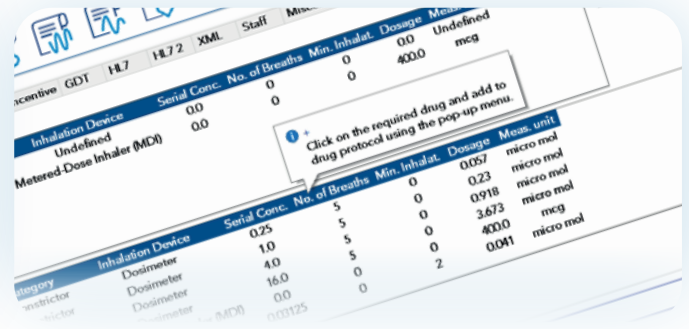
Staff Misc

Dosage Meas.

0.0 Undefined

400.0 mcg

ncentive GDT HL7 HL7 2 XML

| Inhalation Device | Serial Conc. | No. of Breaths | Min. Inhalat. |
|---|---|---|---|
| Undefined | 0.0 | 0 | 0 |
| Metered-Dose Inhaler (MDI) | 0.0 | 0 | 0 |

Click on the required drug and add to drug protocol using the pop-up menu.

| ategory | Inhalation Device | Serial Conc. | No. of Breaths | Min. Inhalat. | Dosage | Meas. unit |
|---|---|---|---|---|---|---|
| | | | | 0 | 0.057 | micro mol |
| | | 0.25 | 5 | 0 | 0.23 | micro mol |
| | Dosimeter | 1.0 | 5 | 0 | 0.918 | micro mol |
| nstrictor | Dosimeter | 4.0 | 5 | 0 | 3.673 | mcg |
| nstrictor | Dosimeter | 16.0 | 0 | 0 | 400.0 | micro mol |
| | Dosimeter | 0.0 | 0 | 2 | 0.041 | |
| | (MDI) | 0.03125 | | | | |